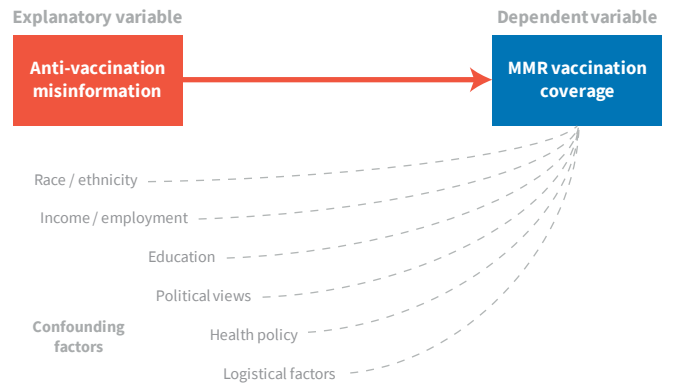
Explanatory variable

Dependent variable

Anti-vaccination misinformation

MMR vaccination coverage

Race / ethnicity

Income / employment

Education

Political views

Confounding factors

Health policy

Logistical factors